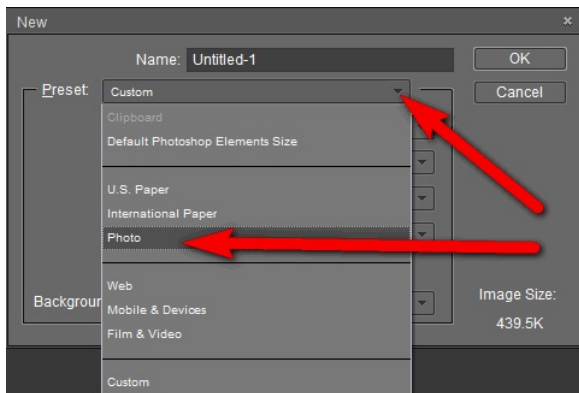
New

×

Name: Untitled-1

OK

Cancel

Preset: Custom

Clipboard

Default Photoshop Elements Size

U.S. Paper

International Paper

Photo

Web

Mobile & Devices

Film & Video

Custom

Backgrour

Image Size:

439.5K